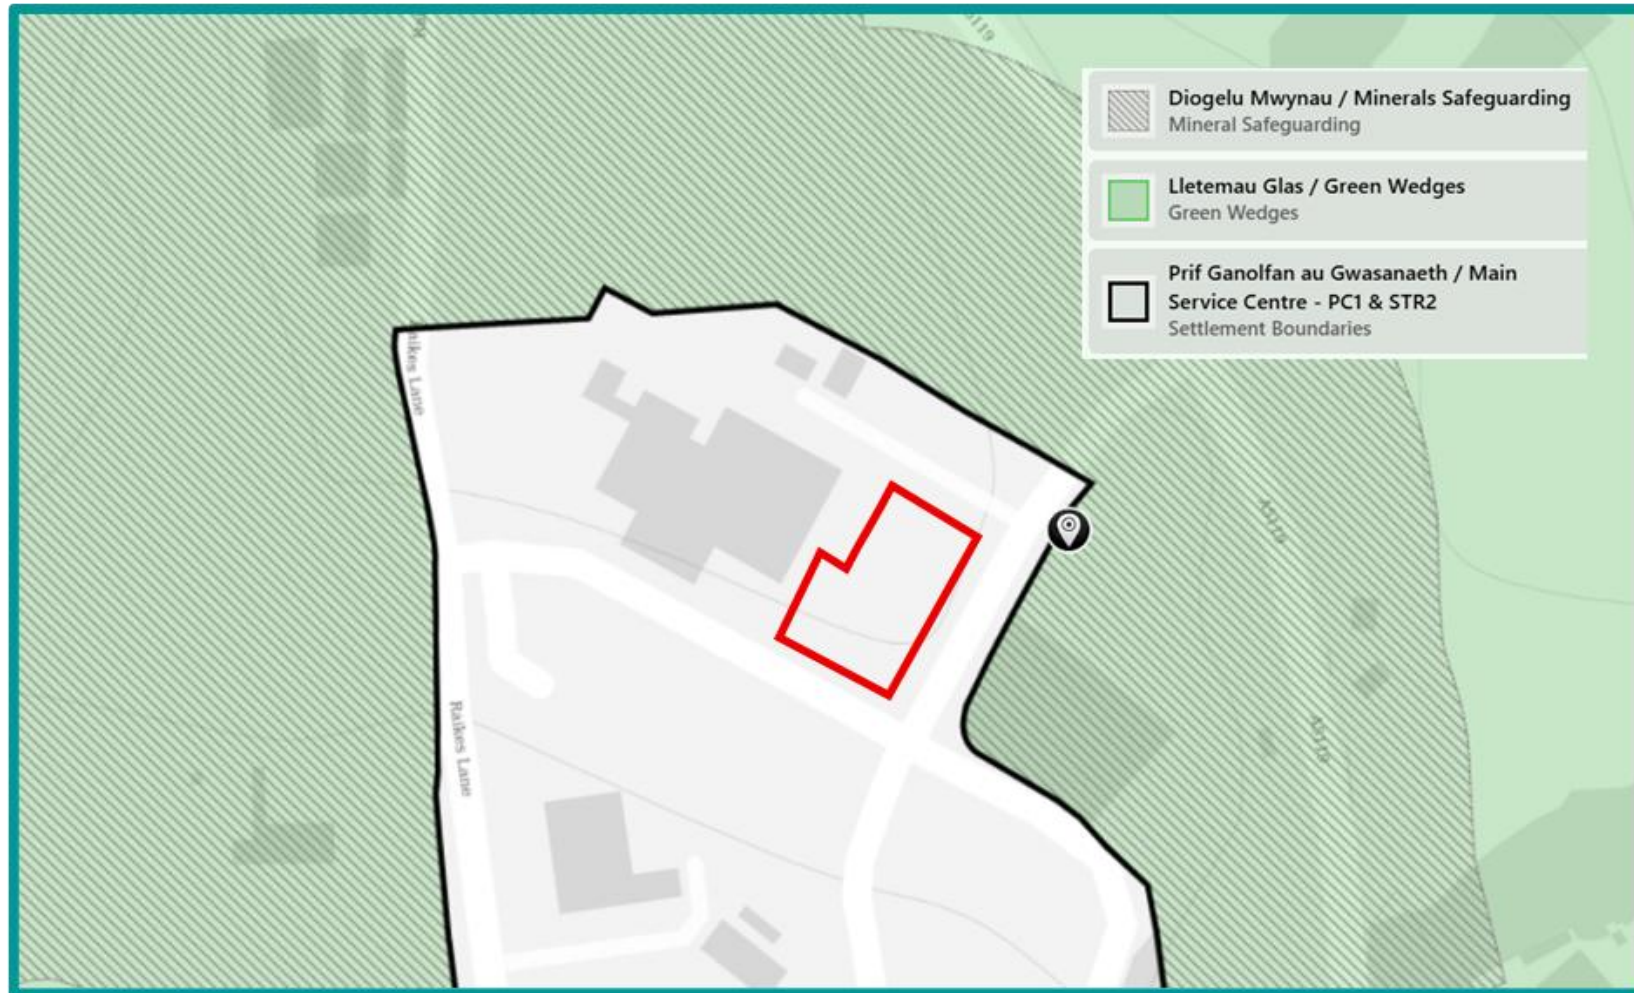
Diogelu Mwynau / Minerals Safeguarding
Mineral Safeguarding

Lletemau Glas / Green Wedges
Green Wedges

Prif Ganolfan au Gwasanaeth / Main Service Centre - PC1 & STR2
Settlement Boundaries

Raikes Lane

Raikes Lane

A5119

A5119

A5119